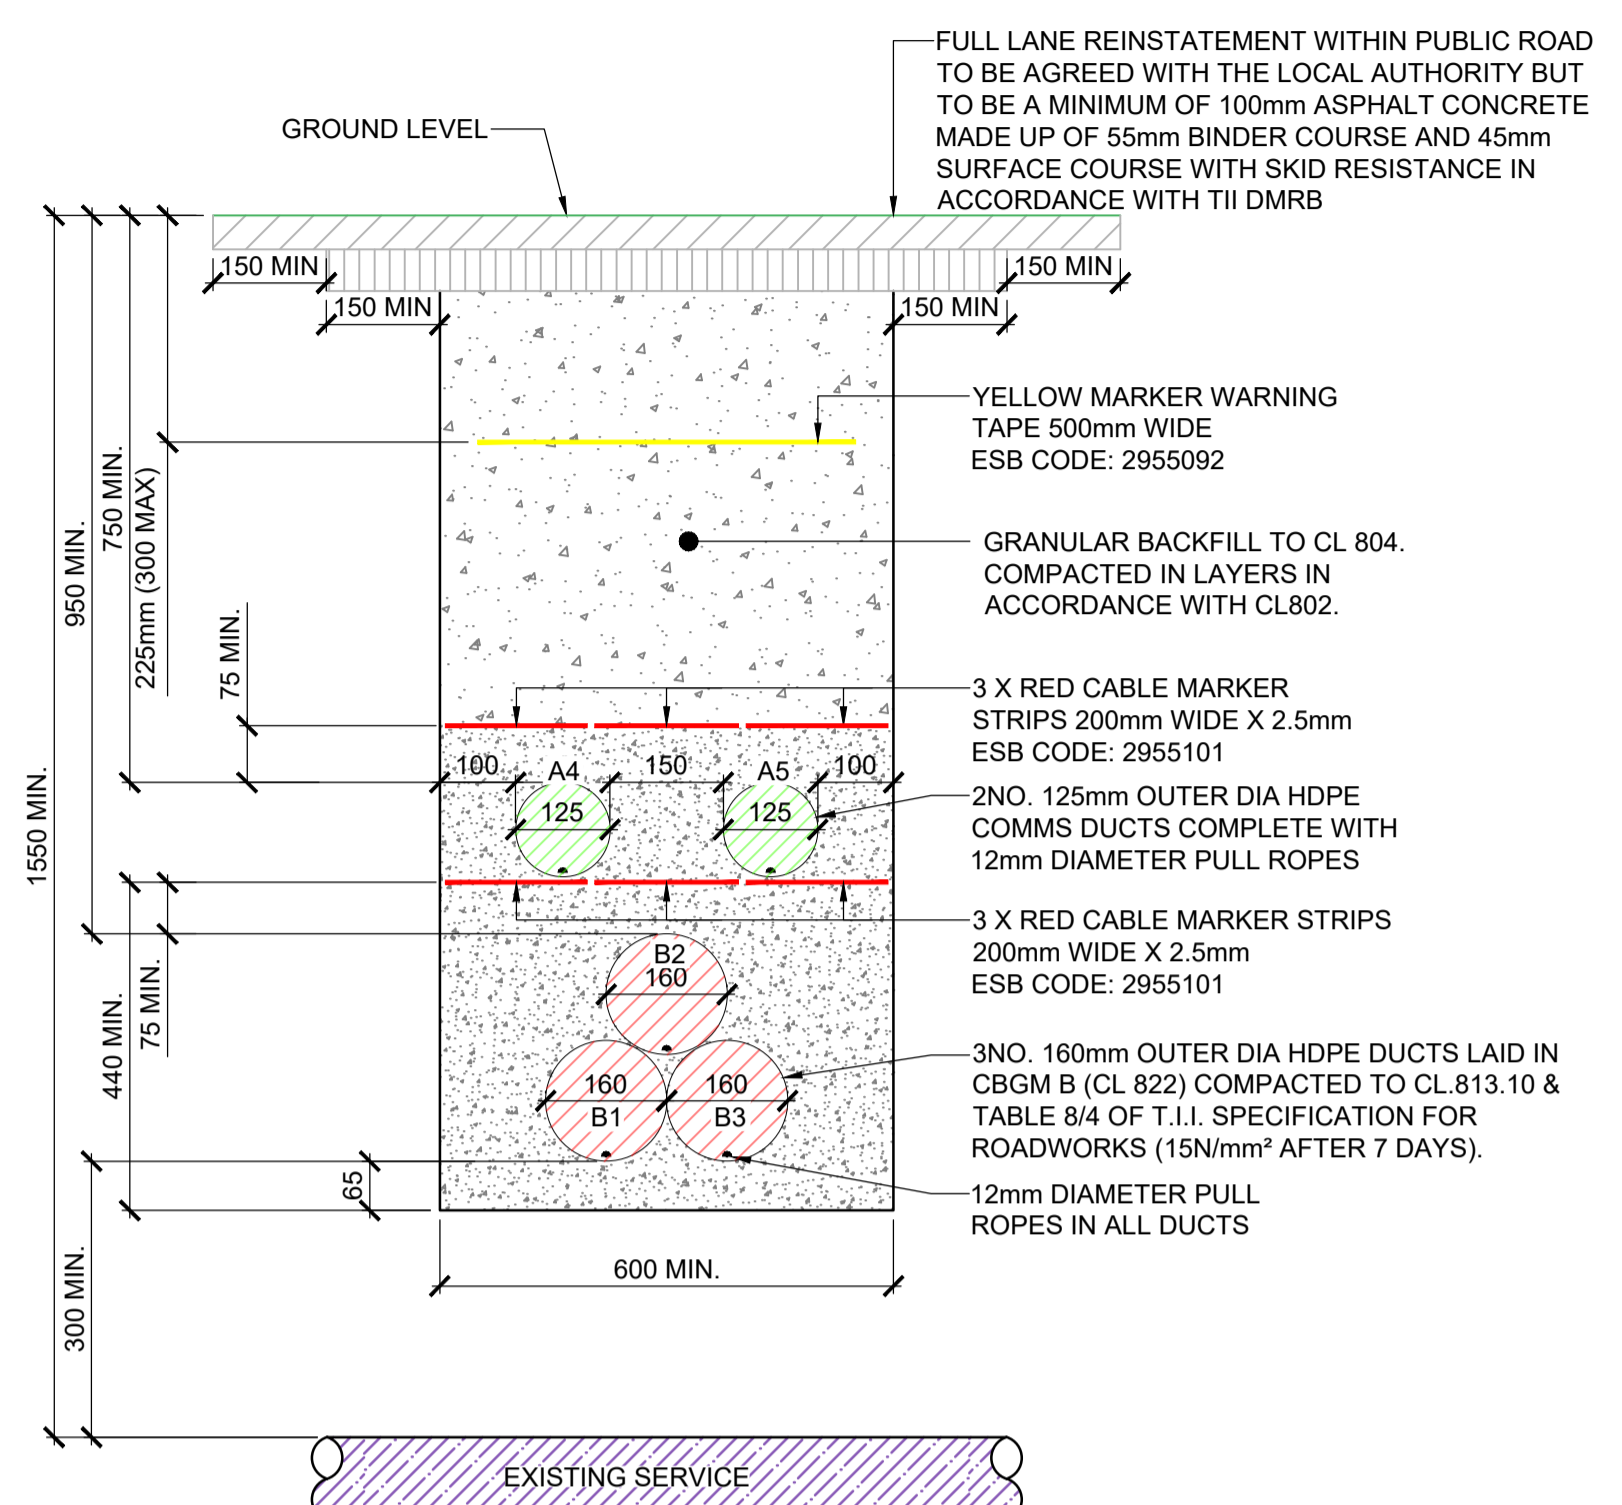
FULL LANE REINSTATEMENT WITHIN PUBLIC ROAD TO BE AGREED WITH THE LOCAL AUTHORITY BUT TO BE A MINIMUM OF 100mm ASPHALT CONCRETE MADE UP OF 55mm BINDER COURSE AND 45mm SURFACE COURSE WITH SKID RESISTANCE IN ACCORDANCE WITH TII DMRB

GROUND LEVEL

150 MIN
150 MIN
150 MIN
150 MIN

YELLOW MARKER WARNING TAPE 500mm WIDE ESB CODE: 2955092

GRANULAR BACKFILL TO CL 804. COMPACTED IN LAYERS IN ACCORDANCE WITH CL802.

3 X RED CABLE MARKER STRIPS 200mm WIDE X 2.5mm ESB CODE: 2955101

100
A4
150
A5
100
125
125

2NO. 125mm OUTER DIA HDPE COMMS DUCTS COMPLETE WITH 12mm DIAMETER PULL ROPES

3 X RED CABLE MARKER STRIPS 200mm WIDE X 2.5mm ESB CODE: 2955101

B2
160
160
B1
160
B3

3NO. 160mm OUTER DIA HDPE DUCTS LAID IN CBGM B (CL 822) COMPACTED TO CL.813.10 & TABLE 8/4 OF T.I.I. SPECIFICATION FOR ROADWORKS (15N/mm² AFTER 7 DAYS).

12mm DIAMETER PULL ROPES IN ALL DUCTS

1550 MIN.
950 MIN.
750 MIN.
225mm (300 MAX)
75 MIN.
440 MIN.
75 MIN.
65
300 MIN.

600 MIN.

EXISTING SERVICE